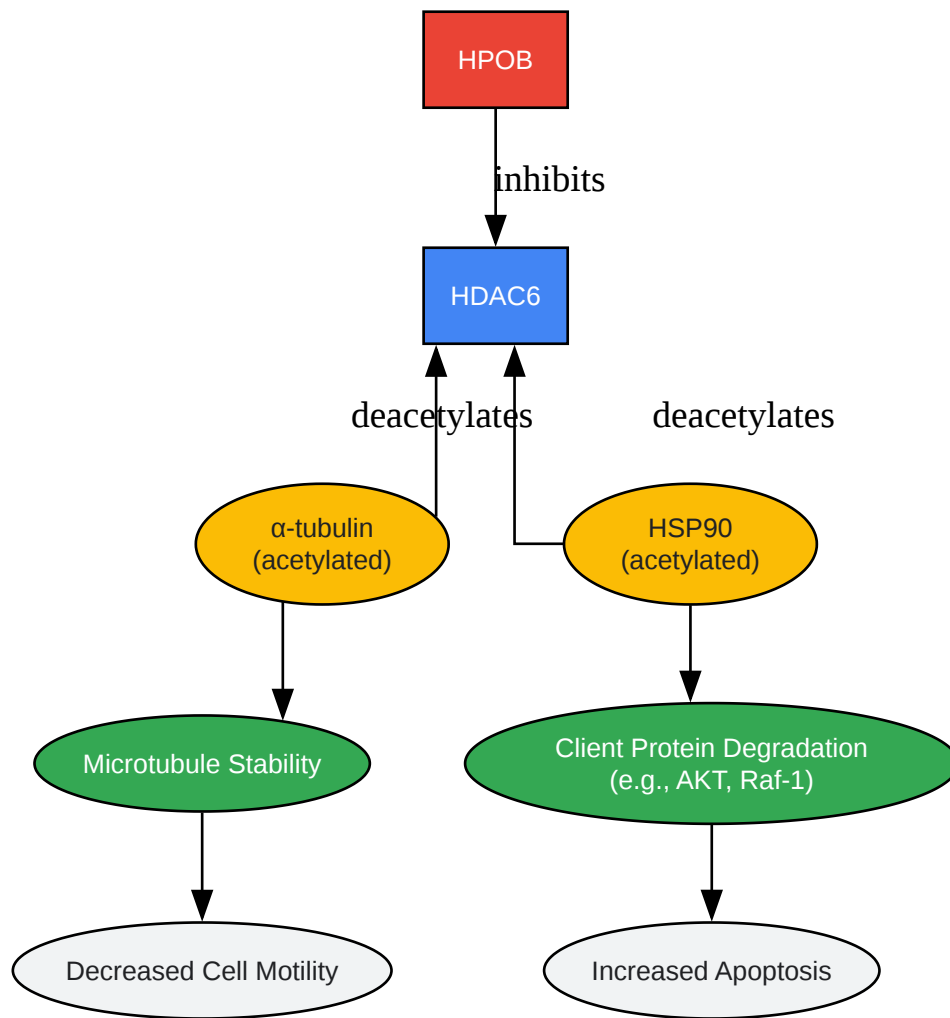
HPOB

inhibits

HDAC6

deacetylates

deacetylates

α-tubulin
(acetylated)

HSP90
(acetylated)

Microtubule Stability

Client Protein Degradation
(e.g., AKT, Raf-1)

Decreased Cell Motility

Increased Apoptosis